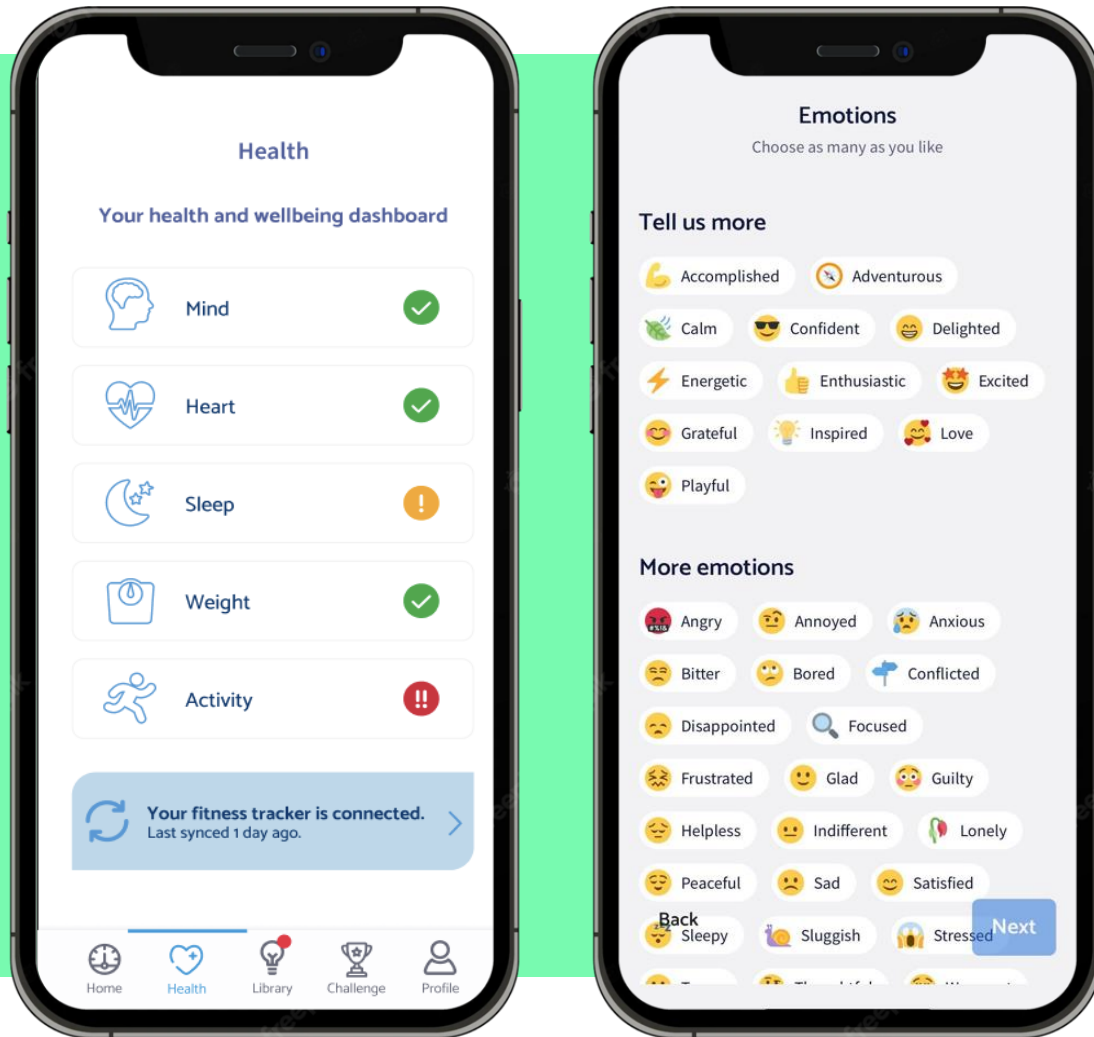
Health

Your health and wellbeing dashboard

Mind

Heart

Sleep

Weight

Activity

Your fitness tracker is connected.
Last synced 1 day ago.

Home
Health
Library
Challenge
Profile

Emotions
Choose as many as you like

Tell us more

Accomplished
Adventurous
Calm
Confident
Delighted
Energetic
Enthusiastic
Excited
Grateful
Inspired
Love
Playful

More emotions

Angry
Annoyed
Anxious
Bitter
Bored
Conflicted
Disappointed
Focused
Frustrated
Glad
Guilty
Helpless
Indifferent
Lonely
Peaceful
Sad
Satisfied
Back
Sleepy
Sluggish
Stressed
Next
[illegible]